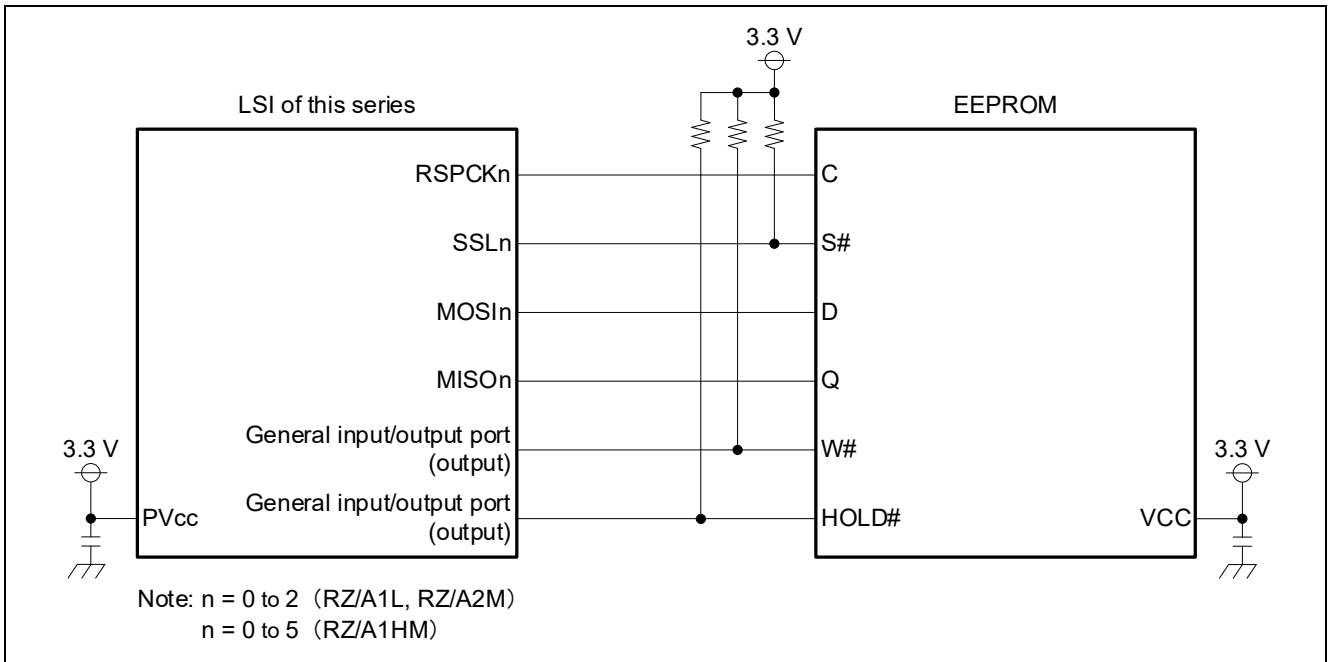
3.3 V

LSI of this series

EEPROM

RSPCKn

C

SSLn

S#

MOSIn

D

MISOn

Q

3.3 V

General input/output port (output)

W#

3.3 V

PVcc

General input/output port (output)

HOLD#

VCC

Note: n = 0 to 2（RZ/A1L, RZ/A2M）
n = 0 to 5（RZ/A1HM）